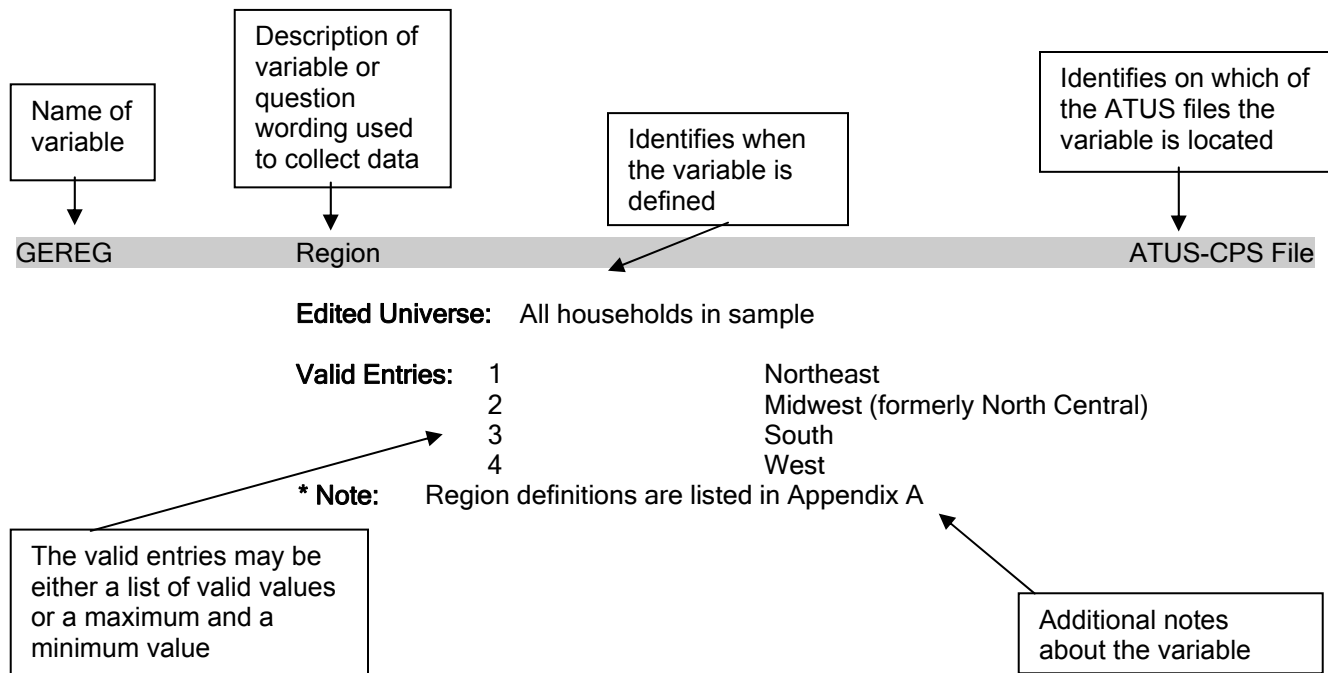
Name of variable

Description of variable or question wording used to collect data

Identifies when the variable is defined

Identifies on which of the ATUS files the variable is located

GEREG Region ATUS-CPS File

Edited Universe: All households in sample

Valid Entries: 1 Northeast
2 Midwest (formerly North Central)
3 South
4 West

* Note: Region definitions are listed in Appendix A

The valid entries may be either a list of valid values or a maximum and a minimum value

Additional notes about the variable